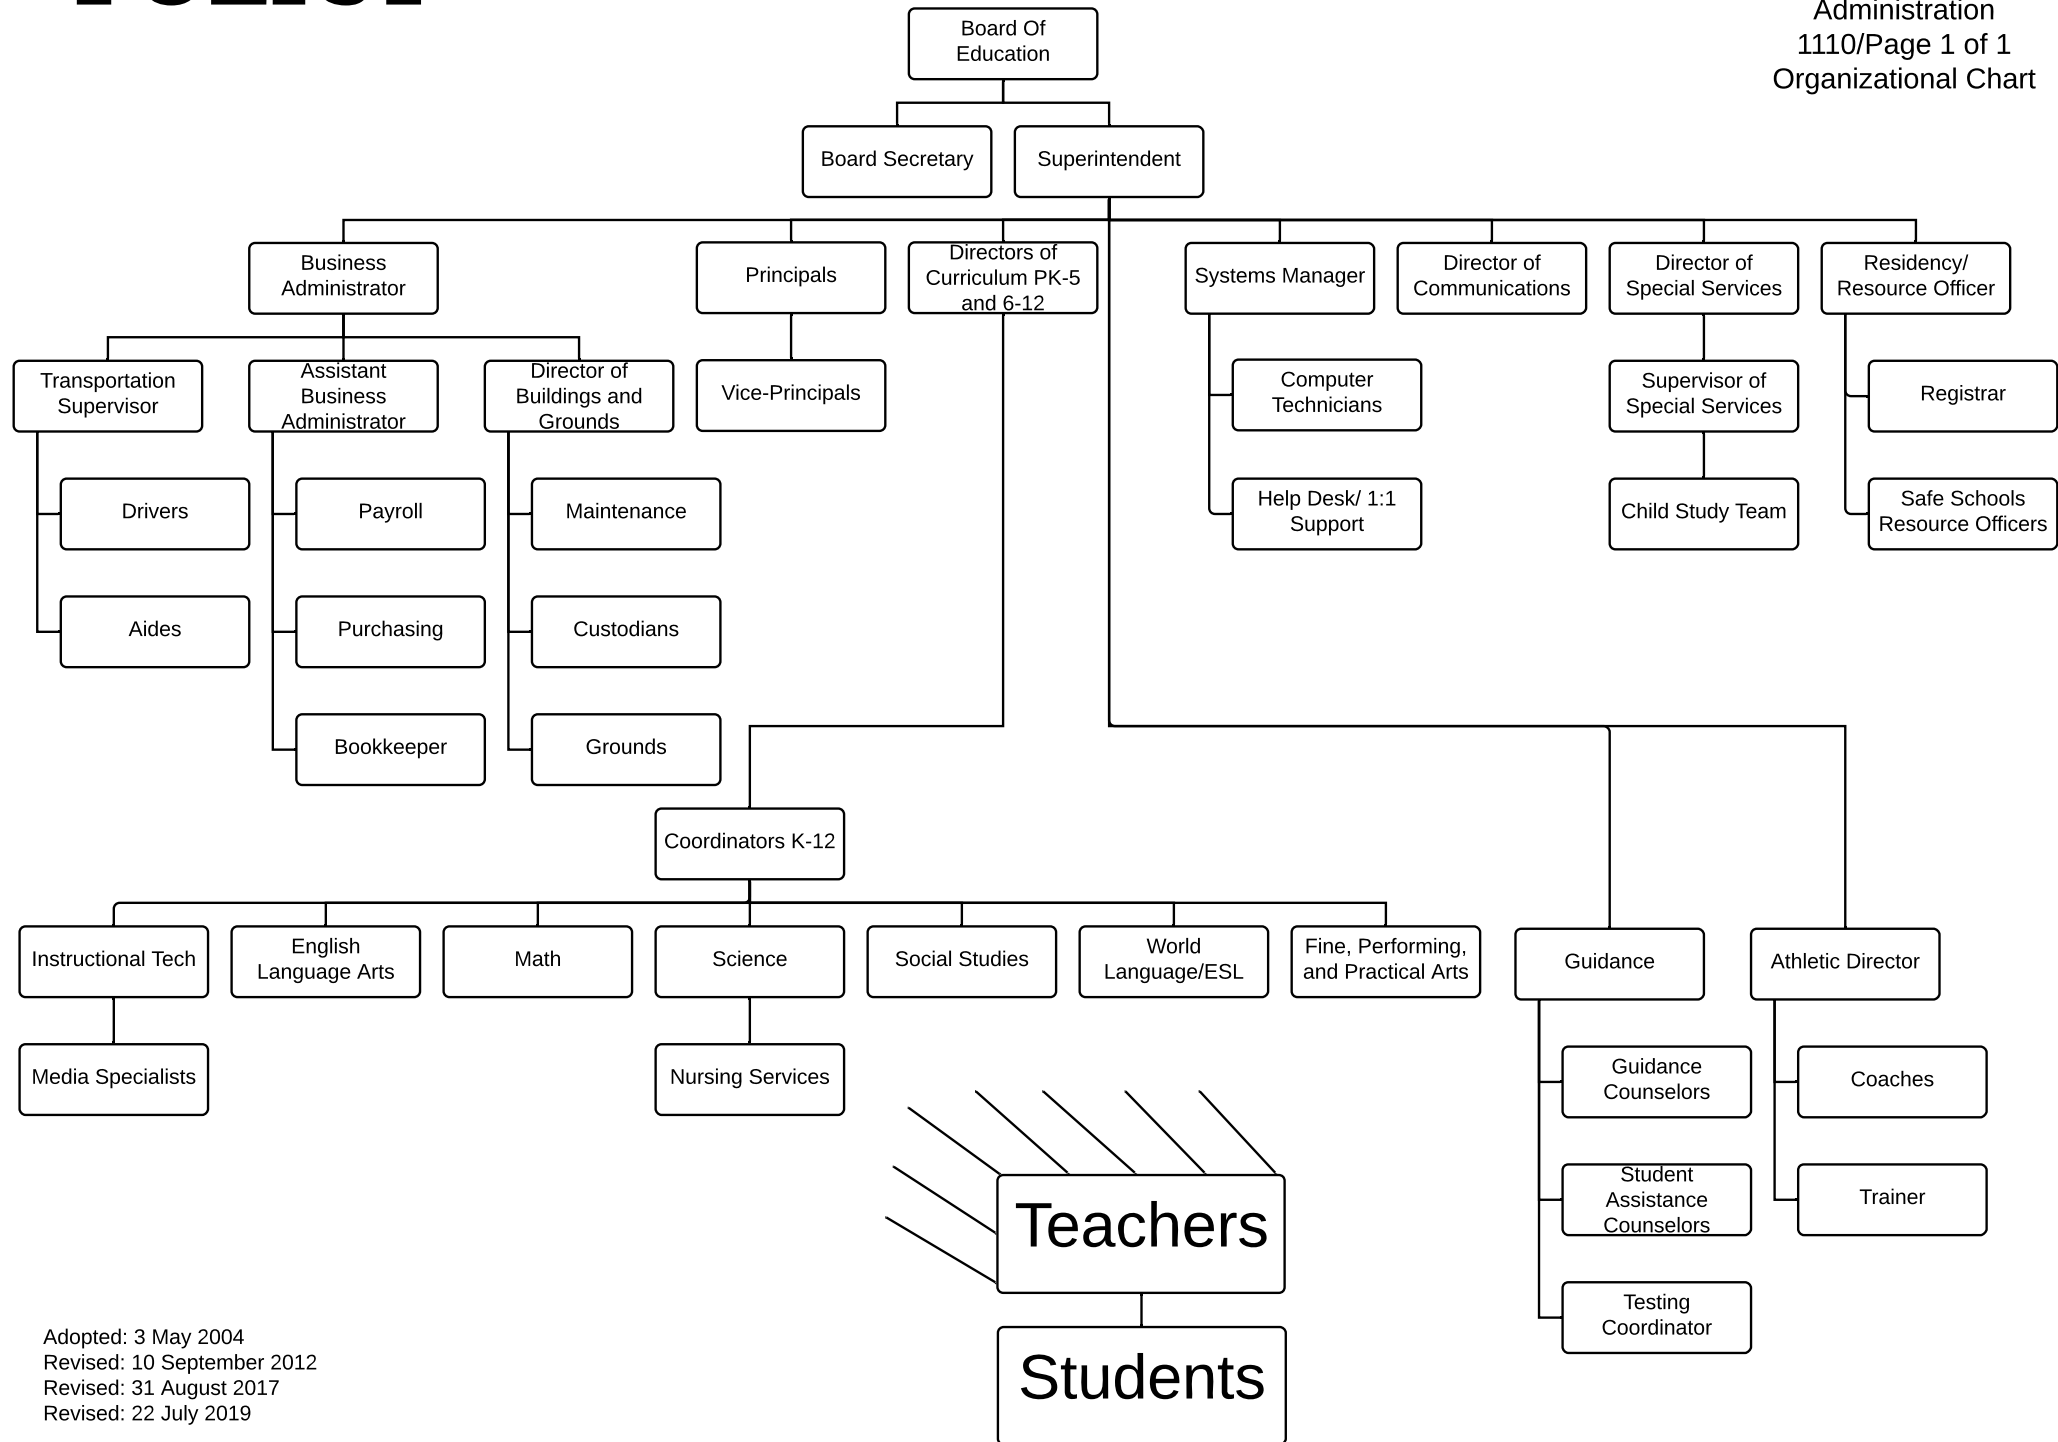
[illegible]

Administration
1110/Page 1 of 1
Organizational Chart

Board Of Education

Board Secretary

Superintendent

Business Administrator

Principals

Directors of Curriculum PK-5 and 6-12

Systems Manager

Director of Communications

Director of Special Services

Residency/ Resource Officer

Transportation Supervisor

Assistant Business Administrator

Director of Buildings and Grounds

Vice-Principals

Computer Technicians

Supervisor of Special Services

Registrar

Drivers

Payroll

Maintenance

Help Desk/ 1:1 Support

Child Study Team

Safe Schools Resource Officers

Aides

Purchasing

Custodians

Bookkeeper

Grounds

Coordinators K-12

Instructional Tech

English Language Arts

Math

Science

Social Studies

World Language/ESL

Fine, Performing, and Practical Arts

Guidance

Athletic Director

Media Specialists

Nursing Services

Guidance Counselors

Coaches

Student Assistance Counselors

Trainer

Teachers

Testing Coordinator

Students

Adopted: 3 May 2004
Revised: 10 September 2012
Revised: 31 August 2017
Revised: 22 July 2019